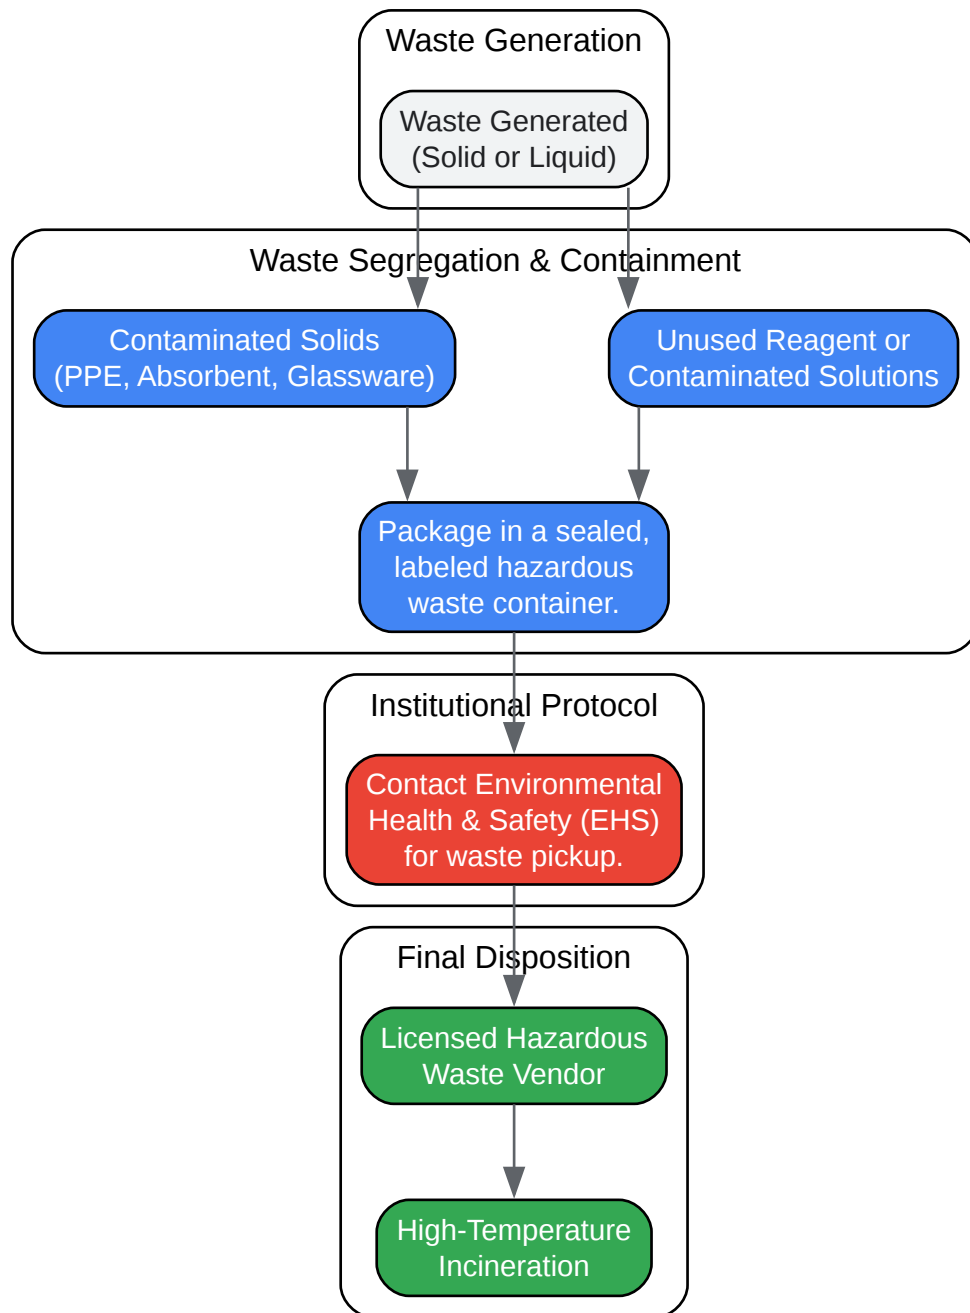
Waste Generation

Waste Generated (Solid or Liquid)

Waste Segregation & Containment

Contaminated Solids (PPE, Absorbent, Glassware)

Unused Reagent or Contaminated Solutions

Package in a sealed, labeled hazardous waste container.

Institutional Protocol

Contact Environmental Health & Safety (EHS) for waste pickup.

Final Disposition

Licensed Hazardous Waste Vendor

High-Temperature Incineration